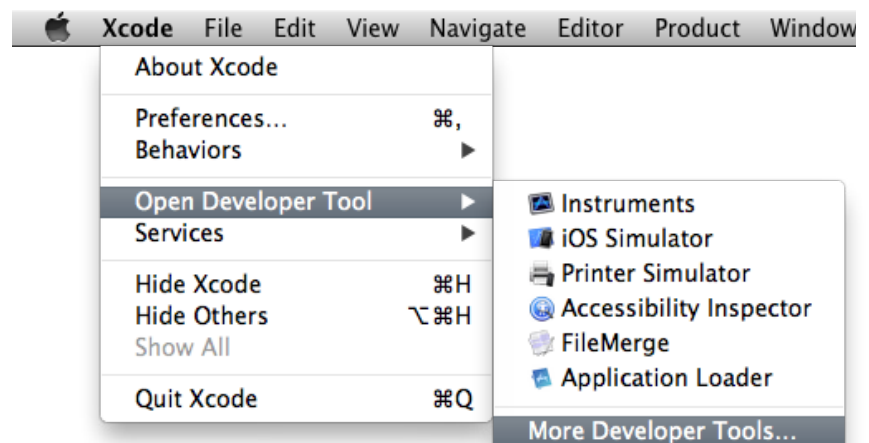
Xcode File Edit View Navigate Editor Product Window

About Xcode

Preferences... ⌘,
Behaviors ▶

Open Developer Tool ▶
Services ▶

Hide Xcode ⌘H
Hide Others ⌥⌘H
Show All

Quit Xcode ⌘Q

Instruments
iOS Simulator
Printer Simulator
Accessibility Inspector
FileMerge
Application Loader

More Developer Tools...